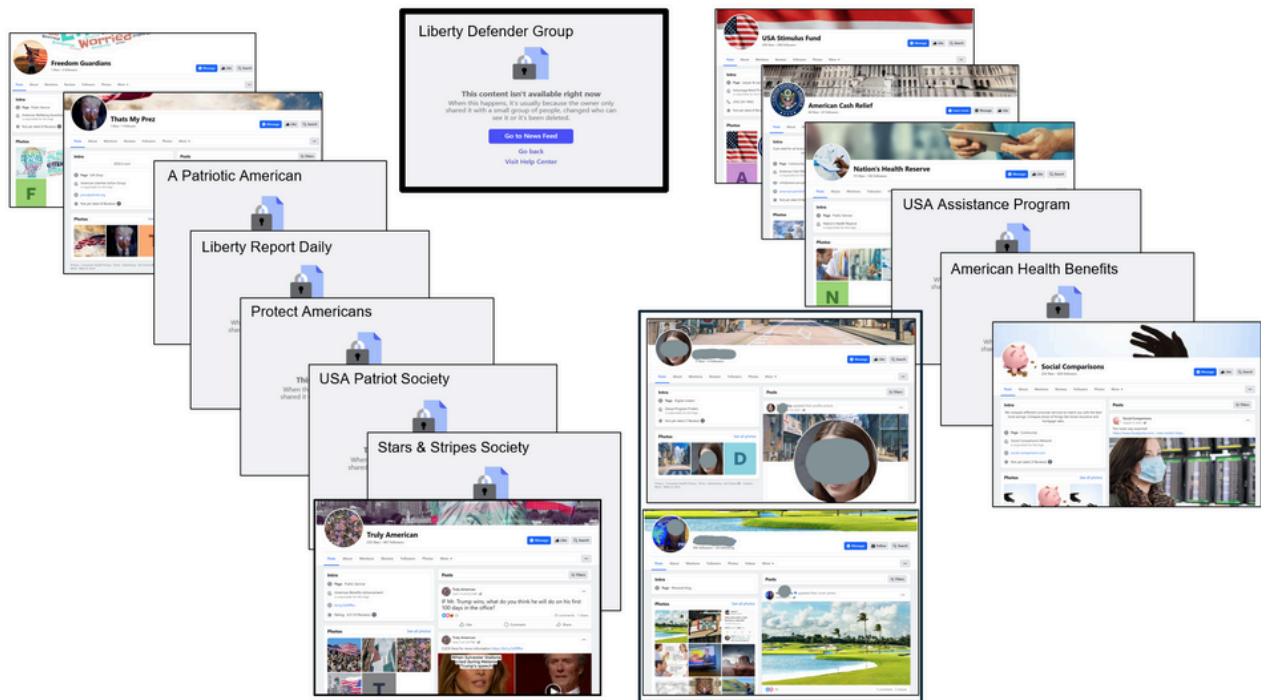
Freedom Guardians

Thats My Prez

A Patriotic American

Liberty Report Daily

Protect Americans

USA Patriot Society

Stars & Stripes Society

Truly American

If Mr. Trump wins, what do you think he will do on his first 100 days in the office?

Liberty Defender Group

This content isn't available right now

When this happens, it's usually because the owner only shared it with a small group of people, changed who can see it or it's been deleted.

Go to News Feed

Go back

Visit Help Center

USA Stimulus Fund

American Cash Relief

Nation's Health Reserve

USA Assistance Program

American Health Benefits

Social Comparisons